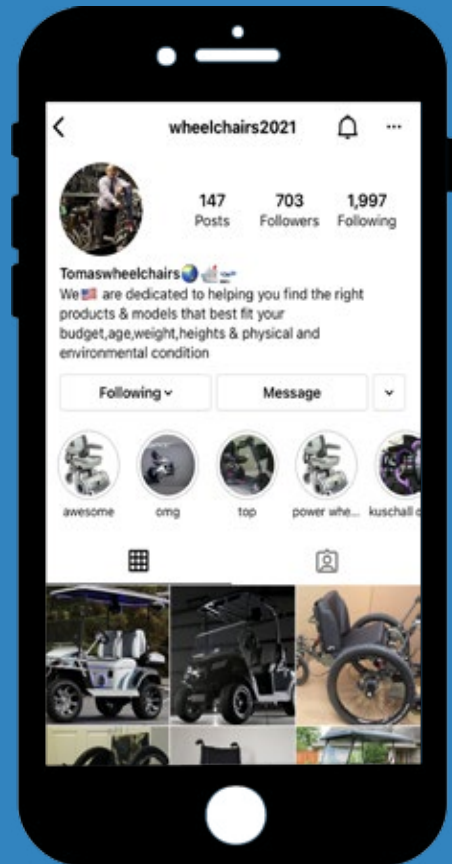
wheelchairs2021

147 Posts
703 Followers
1,997 Following

Tomaswheelchairs🌏🚢✈️
We🇺🇸 are dedicated to helping you find the right products & models that best fit your budget,age,weight,heights & physical and environmental condition

Following
Message

awesome
omg
top
power whe...
kuschall c